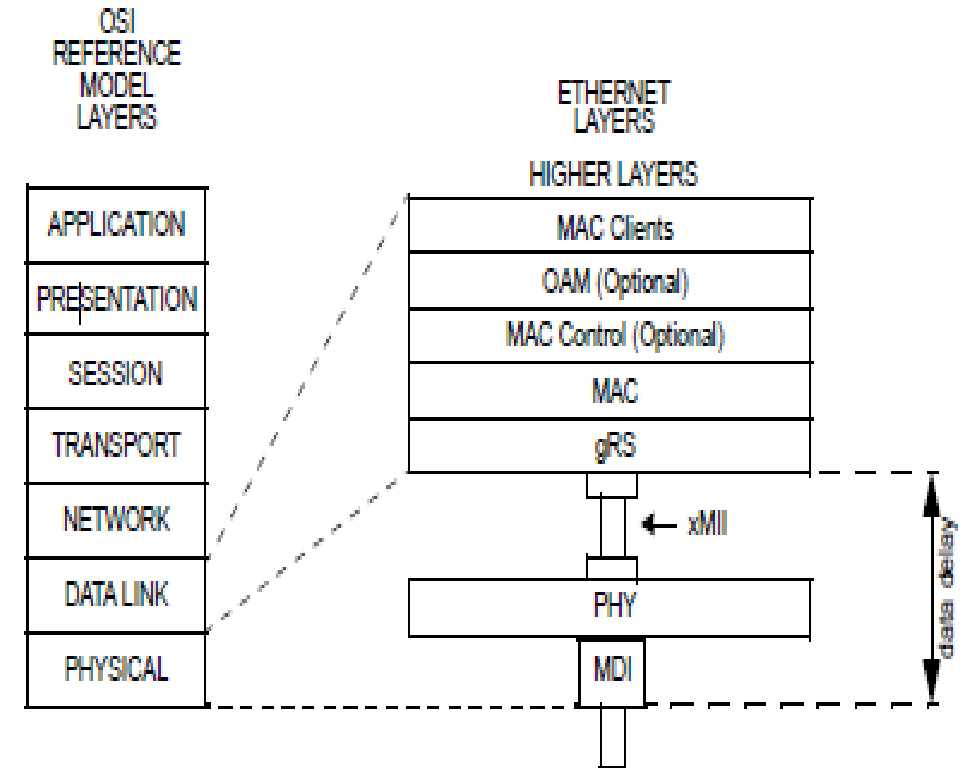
OSI
REFERENCE
MODEL
LAYERS

APPLICATION
PRESENTATION
SESSION
TRANSPORT
NETWORK
DATA LINK
PHYSICAL

ETHERNET
LAYERS

HIGHER LAYERS

MAC Clients
OAM (Optional)
MAC Control (Optional)
MAC
gRS

xMII

PHY
MDI

data delay